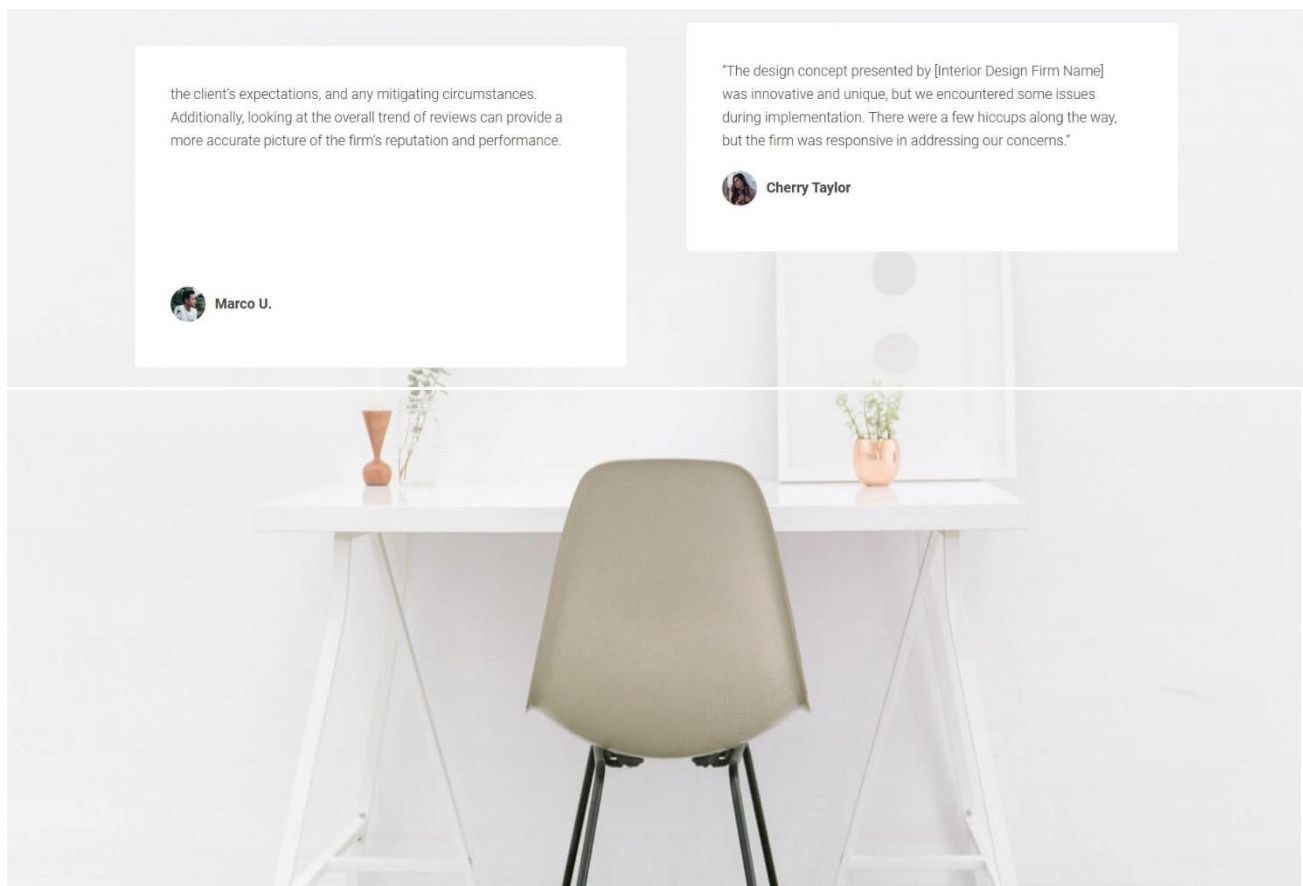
the client's expectations, and any mitigating circumstances. Additionally, looking at the overall trend of reviews can provide a more accurate picture of the firm's reputation and performance.

Marco U.

"The design concept presented by [Interior Design Firm Name] was innovative and unique, but we encountered some issues during implementation. There were a few hiccups along the way, but the firm was responsive in addressing our concerns."

Cherry Taylor